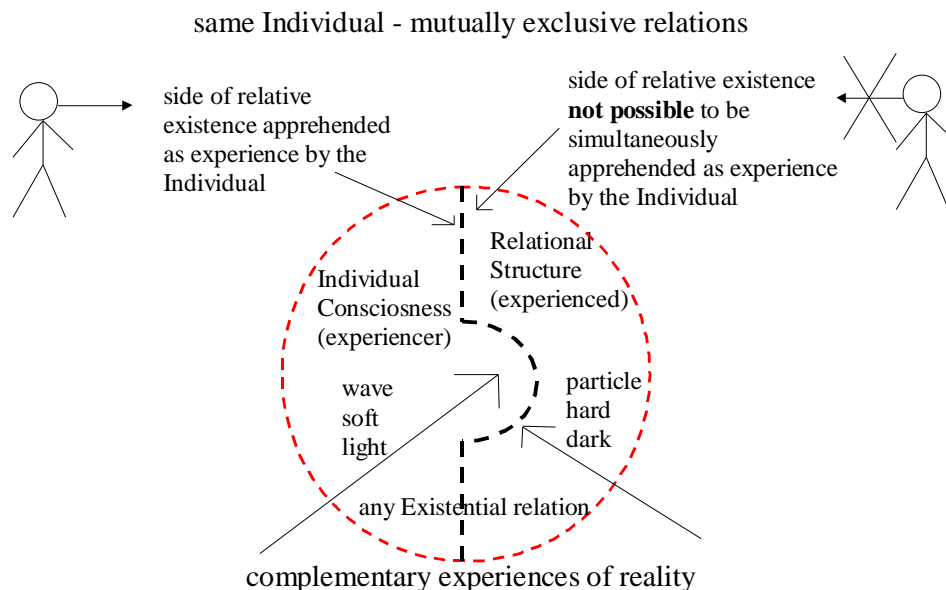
same Individual - mutually exclusive relations

side of relative existence apprehended as experience by the Individual

side of relative existence **not possible** to be simultaneously apprehended as experience by the Individual

Individual Consciosness (experiencer)

Relational Structure (experienced)

wave
soft
light

particle
hard
dark

any Existential relation

complementary experiences of reality